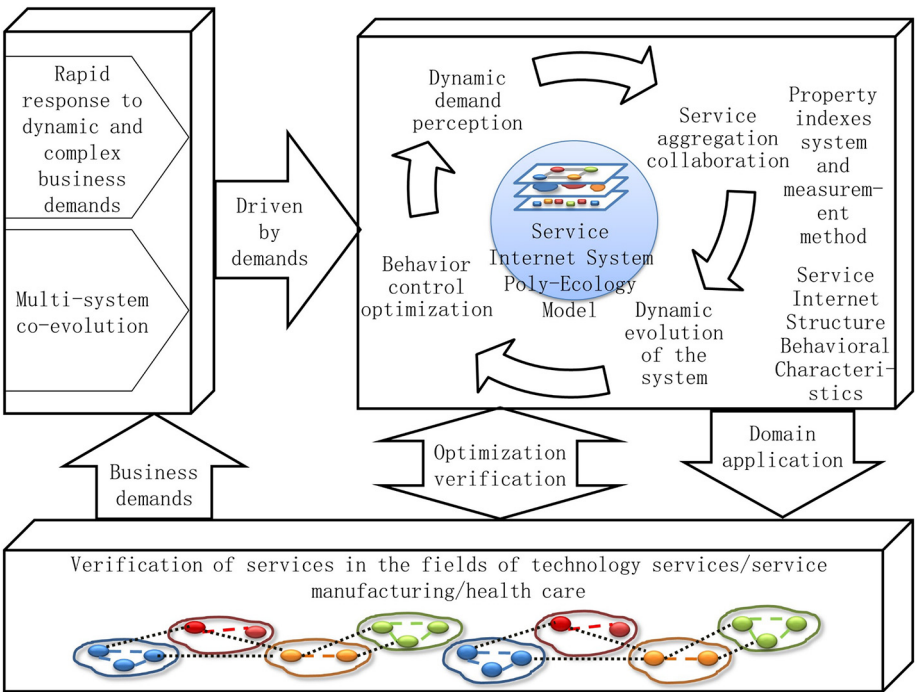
Rapid response to dynamic and complex business demands

Multi-system co-evolution

Driven by demands

Dynamic demand perception

Service aggregation collaboration

Property indexes system and measurement method

Service Internet System Poly-Ecology Model

Behavior control optimization

Dynamic evolution of the system

Service Internet Structure Behavioral Characteristics

Business demands

Optimization verification

Domain application

Verification of services in the fields of technology services/service manufacturing/health care